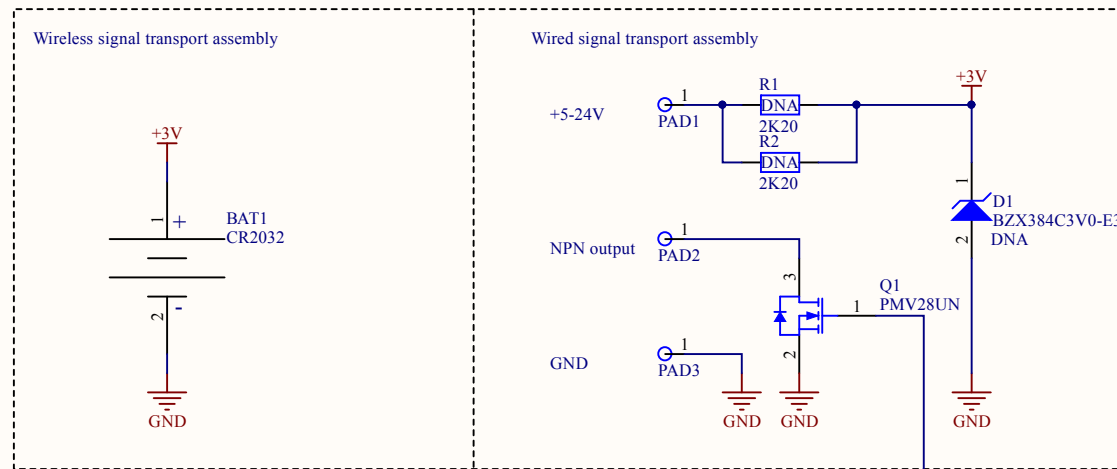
Wireless signal transport assembly

+3V

1 +

BAT1
CR2032

2 -

GND

Wired signal transport assembly

+5-24V

1
PAD1

R1
DNA
2K20
R2
DNA
2K20

+3V

1

D1
BZX384C3V0-E3
DNA

2

NPN output

1
PAD2

3

Q1
PMV28UN

1

2

GND

1
PAD3

GND

GND

GND